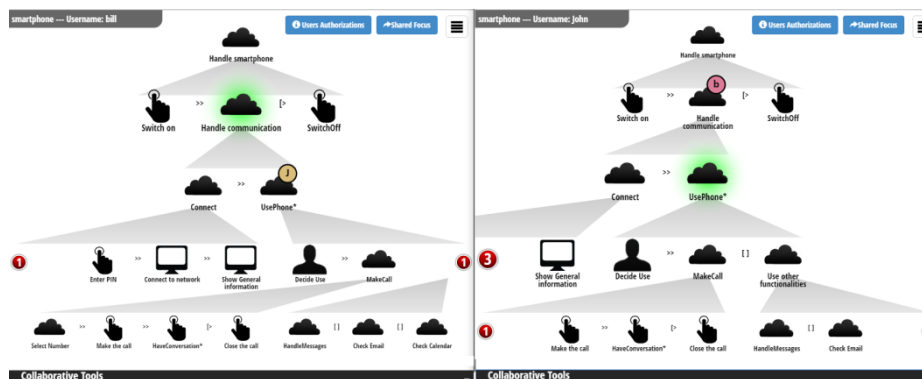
smartphone — Username: bill

Users Authorizations

Shared Focus

Handle smartphone

Switch on

>>

Handle communication

[>

SwitchOff

Connect

>>

J

UsePhone*

1

Enter PIN

>>

Connect to network

>>

Show General information

Decide Use

>>

MakeCall

1

Select Number

>>

Make the call

>>

HaveConversation*

[>

Close the call

HandleMessages

[]

Check Email

[]

Check Calendar

Collaborative Tools

smartphone — Username: John

Users Authorizations

Shared Focus

Handle smartphone

Switch on

>>

b

Handle communication

[>

SwitchOff

Connect

>>

UsePhone*

3

Show General information

Decide Use

>>

MakeCall

[]

Use other functionalities

1

Make the call

>>

HaveConversation*

[>

Close the call

HandleMessages

[]

Check Email

Collaborative Tools